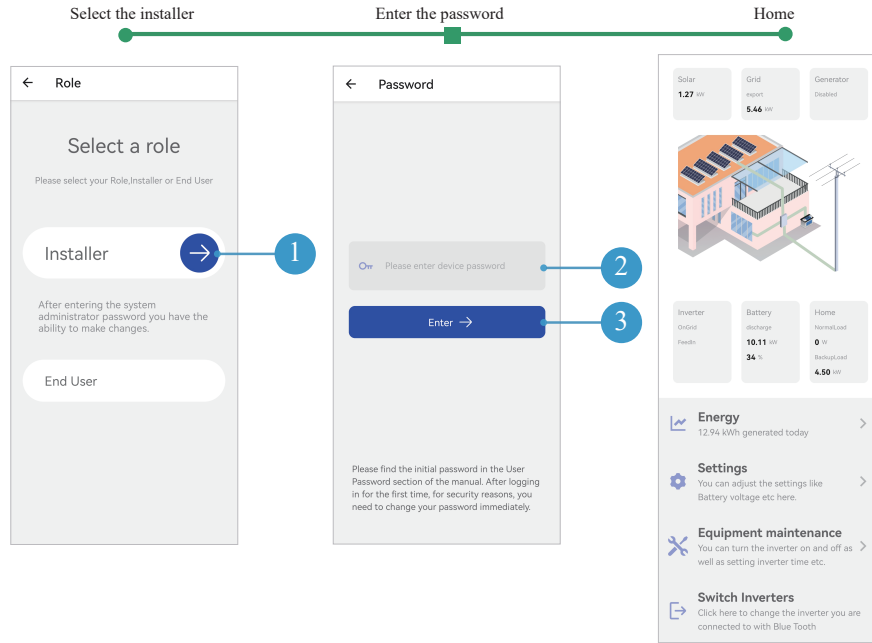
Select the installer
Enter the password
Home

← Role

Select a role

Please select your Role,Installer or End User

Installer

After entering the system administrator password you have the ability to make changes.

End User

1

← Password

Please enter device password

2

Enter →

3

Please find the initial password in the User Password section of the manual. After logging in for the first time, for security reasons, you need to change your password immediately.

Solar
1.27 kW

Grid
export
5.46 kW

Generator
Disabled

Inverter
OnGrid
FeedIn

Battery
discharge
10.11 kW
34 %

Home
NormalLoad
0 W
BackupLoad
4.50 kW

Energy
12.94 kWh generated today

Settings
You can adjust the settings like Battery voltage etc here.

Equipment maintenance
You can turn the inverter on and off as well as setting inverter time etc.

Switch Inverters
Click here to change the inverter you are connected to with Blue Tooth